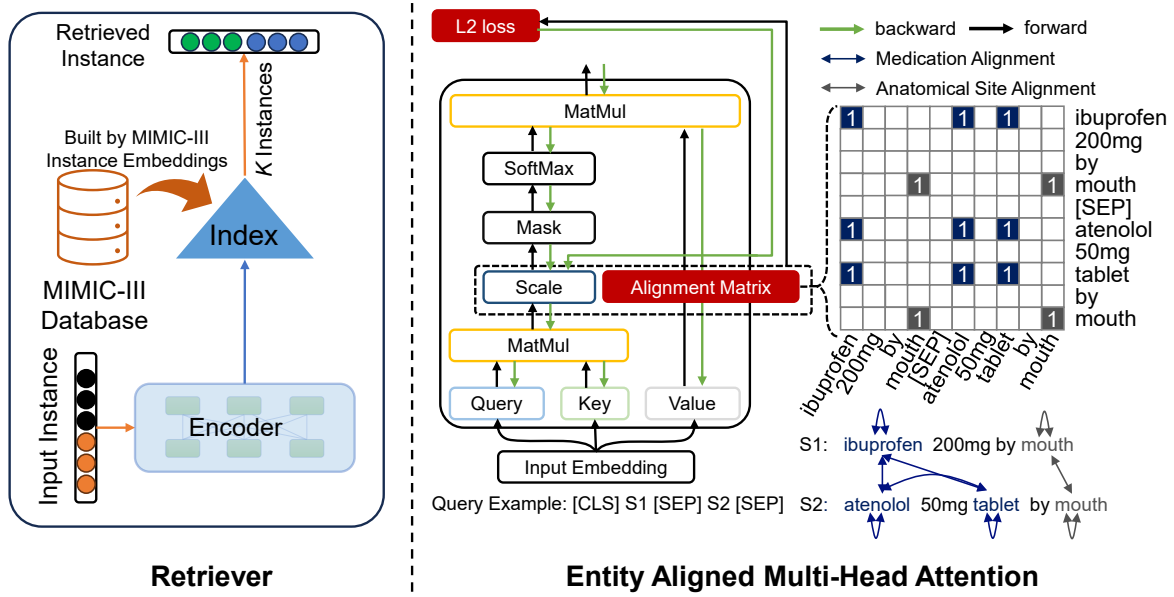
Retrieved Instance

K Instances

Built by MIMIC-III Instance Embeddings

Index

MIMIC-III Database

Input Instance

Encoder

Retriever

L2 loss

backward

forward

Medication Alignment

Anatomical Site Alignment

MatMul

SoftMax

Mask

Scale

Alignment Matrix

MatMul

Query

Key

Value

Input Embedding

Query Example: [CLS] S1 [SEP] S2 [SEP]

| 1 | | | | | 1 | | 1 | | |
|---|---|---|---|---|---|---|---|---|---|
| | | | | | | | | | |
| | | | | | | | | | |
| | | | 1 | | | | | | 1 |
| | | | | | | | | | |
| 1 | | | | | 1 | | 1 | | |
| | | | | | | | | | |
| 1 | | | | | 1 | | 1 | | |
| | | | | | | | | | |
| | | | 1 | | | | | | 1 |

ibuprofen
200mg
by
mouth
[SEP]
atenolol
50mg
tablet
by
mouth

ibuprofen 200mg by mouth [SEP] atenolol 50mg tablet by mouth

S1: ibuprofen 200mg by mouth

S2: atenolol 50mg tablet by mouth

Entity Aligned Multi-Head Attention